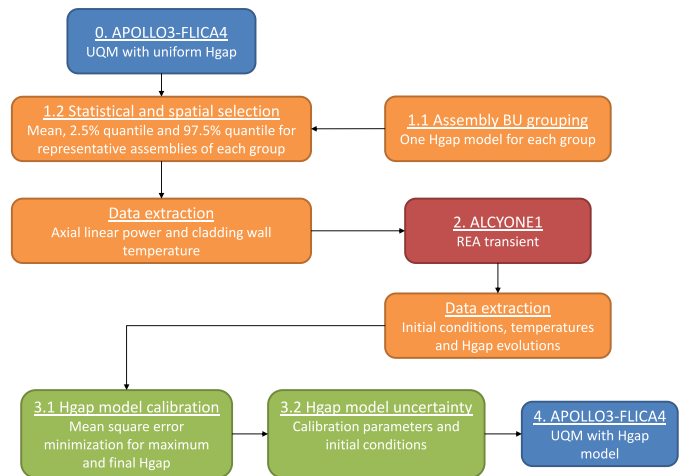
0. APOLLO3-FLICA4
UQM with uniform Hgap

1.2 Statistical and spatial selection
Mean, 2.5% quantile and 97.5% quantile for representative assemblies of each group

1.1 Assembly BU grouping
One Hgap model for each group

Data extraction
Axial linear power and cladding wall temperature

2. ALCYONE1
REA transient

Data extraction
Initial conditions, temperatures and Hgap evolutions

3.1 Hgap model calibration
Mean square error minimization for maximum and final Hgap

3.2 Hgap model uncertainty
Calibration parameters and initial conditions

4. APOLLO3-FLICA4
UQM with Hgap model